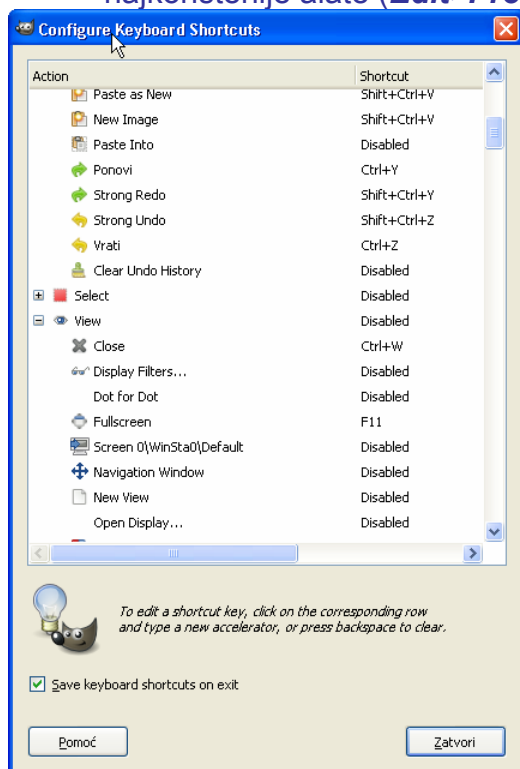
najkorištenije alate (Edit→Pre

Configure Keyboard Shortcuts

| Action | Shortcut |
|---|---|
| Paste as New | Shift+Ctrl+V |
| New Image | Shift+Ctrl+V |
| Paste Into | Disabled |
| Ponovi | Ctrl+Y |
| Strong Redo | Shift+Ctrl+Y |
| Strong Undo | Shift+Ctrl+Z |
| Vrati | Ctrl+Z |
| Clear Undo History | Disabled |
| Select | Disabled |
| View | Disabled |
| Close | Ctrl+W |
| Display Filters... | Disabled |
| Dot for Dot | Disabled |
| Fullscreen | F11 |
| Screen 0\WinSta0\Default | Disabled |
| Navigation Window | Disabled |
| New View | Disabled |
| Open Display... | Disabled |

To edit a shortcut key, click on the corresponding row and type a new accelerator, or press backspace to clear.

Save keyboard shortcuts on exit

Pomoć

Zatvori